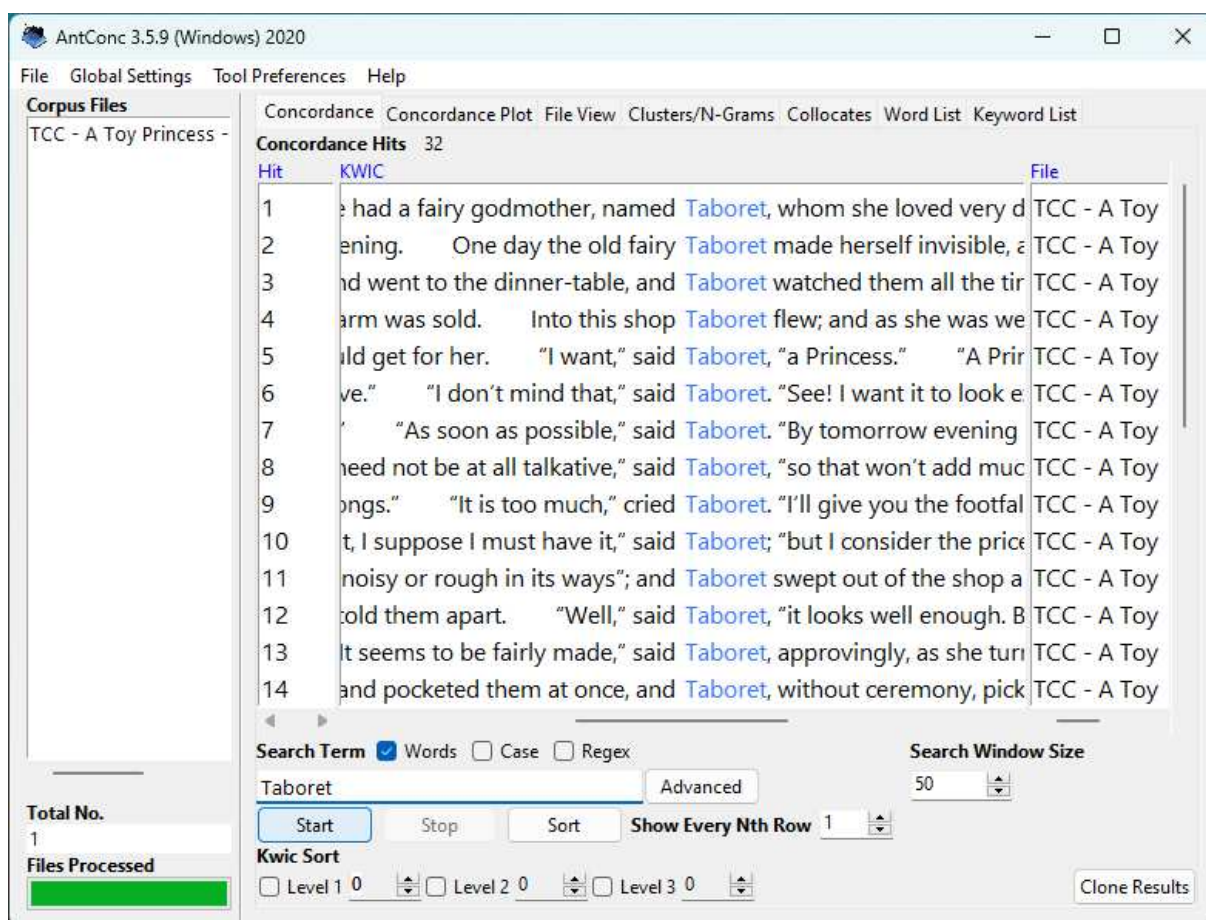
AntConc 3.5.9 (Windows) 2020

File Global Settings Tool Preferences Help

Corpus Files
TCC - A Toy Princess -

Concordance Concordance Plot File View Clusters/N-Grams Collocates Word List Keyword List

Concordance Hits 32

| Hit | KWIC | File |
|---|---|---|
| 1 | e had a fairy godmother, named Taboret, whom she loved very d | TCC - A Toy |
| 2 | ening. One day the old fairy Taboret made herself invisible, a | TCC - A Toy |
| 3 | nd went to the dinner-table, and Taboret watched them all the tir | TCC - A Toy |
| 4 | arm was sold. Into this shop Taboret flew; and as she was we | TCC - A Toy |
| 5 | uld get for her. "I want," said Taboret, "a Princess." "A Prir | TCC - A Toy |
| 6 | ve." "I don't mind that," said Taboret. "See! I want it to look e | TCC - A Toy |
| 7 | " "As soon as possible," said Taboret. "By tomorrow evening | TCC - A Toy |
| 8 | need not be at all talkative," said Taboret, "so that won't add muc | TCC - A Toy |
| 9 | ongs." "It is too much," cried Taboret. "I'll give you the footfal | TCC - A Toy |
| 10 | t, I suppose I must have it," said Taboret; "but I consider the price | TCC - A Toy |
| 11 | noisy or rough in its ways"; and Taboret swept out of the shop a | TCC - A Toy |
| 12 | told them apart. "Well," said Taboret, "it looks well enough. B | TCC - A Toy |
| 13 | It seems to be fairly made," said Taboret, approvingly, as she turi | TCC - A Toy |
| 14 | and pocketed them at once, and Taboret, without ceremony, pick | TCC - A Toy |

Search Term ☑ Words ☐ Case ☐ Regex
Taboret
Advanced
Search Window Size
50
Start Stop Sort Show Every Nth Row 1
Kwic Sort
☐ Level 1 0 ☐ Level 2 0 ☐ Level 3 0
Clone Results

Total No.
1
Files Processed